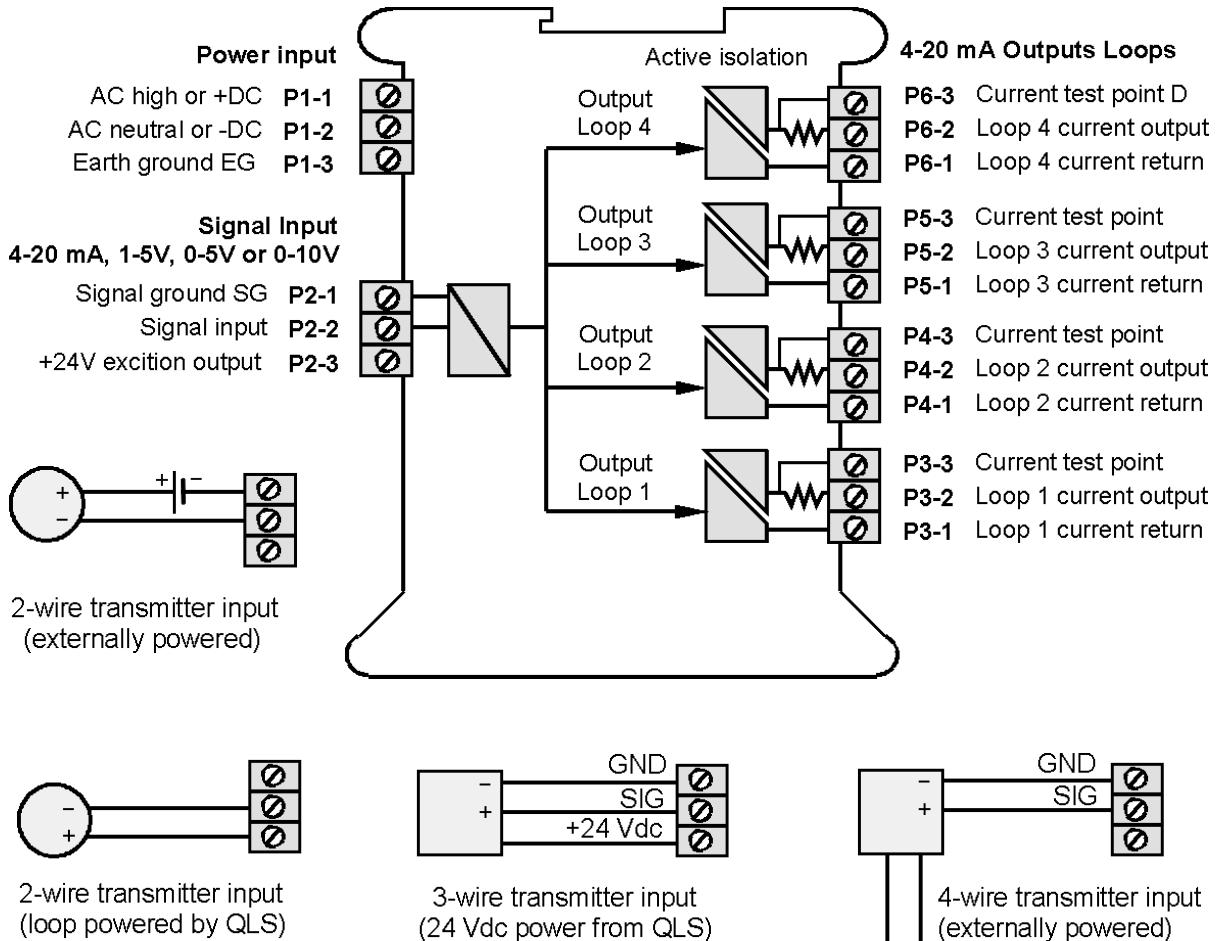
Power input
AC high or +DC P1-1
AC neutral or -DC P1-2
Earth ground EG P1-3

Signal Input
4-20 mA, 1-5V, 0-5V or 0-10V
Signal ground SG P2-1
Signal input P2-2
+24V excition output P2-3

+
−
+ −

2-wire transmitter input
(externally powered)

Active isolation

Output Loop 4
Output Loop 3
Output Loop 2
Output Loop 1

4-20 mA Outputs Loops
P6-3 Current test point D
P6-2 Loop 4 current output
P6-1 Loop 4 current return
P5-3 Current test point
P5-2 Loop 3 current output
P5-1 Loop 3 current return
P4-3 Current test point
P4-2 Loop 2 current output
P4-1 Loop 2 current return
P3-3 Current test point
P3-2 Loop 1 current output
P3-1 Loop 1 current return

−
+
2-wire transmitter input
(loop powered by QLS)

−
+
GND
SIG
+24 Vdc
3-wire transmitter input
(24 Vdc power from QLS)

−
+
GND
SIG
4-wire transmitter input
(externally powered)